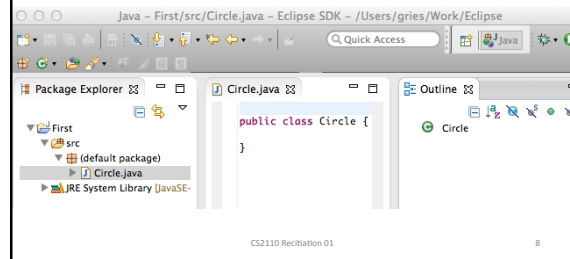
Java – First/src/Circle.java – Eclipse SDK – /Users/gries/Work/Eclipse

Quick Access

Java

Package Explorer

First

src

(default package)

Circle.java

JRE System Library [JavaSE-

Circle.java

public class Circle {

}

Outline

Circle

CS2110 Recitiation 01

8